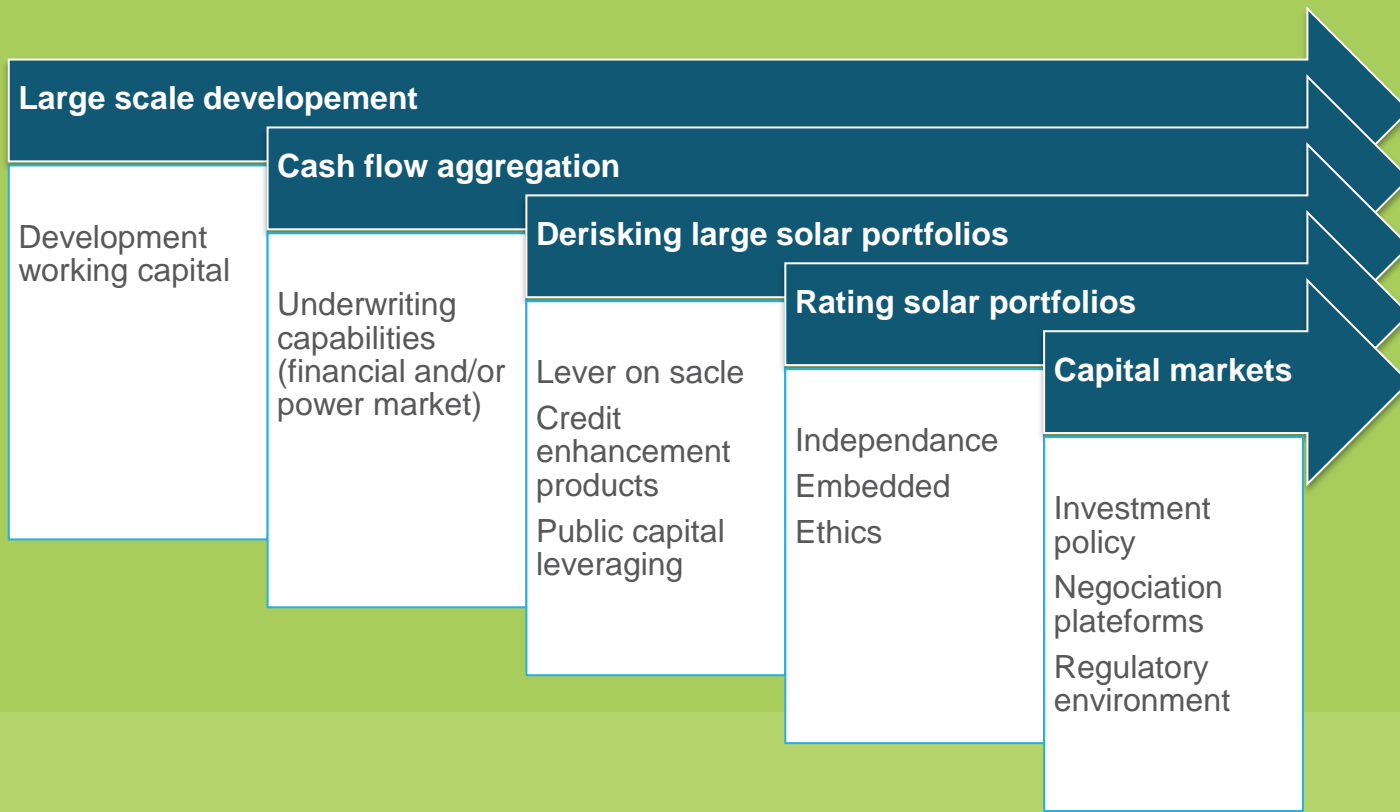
Large scale developement

Development working capital

Cash flow aggregation

Underwriting capabilities (financial and/or power market)

Derisking large solar portfolios

Lever on sacle

Credit enhancement products

Public capital leveraging

Rating solar portfolios

Independance

Embedded

Ethics

Capital markets

Investment policy

Negociation plateforms

Regulatory environment